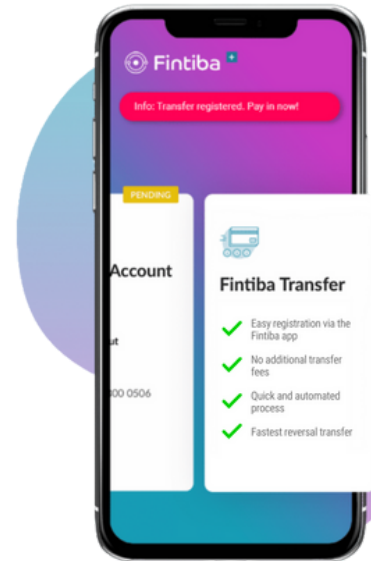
Fintiba +

Info: Transfer registered. Pay in now!

PENDING

Account

ut

00 0506

Fintiba Transfer

Easy registration via the Fintiba app

No additional transfer fees

Quick and automated process

Fastest reversal transfer